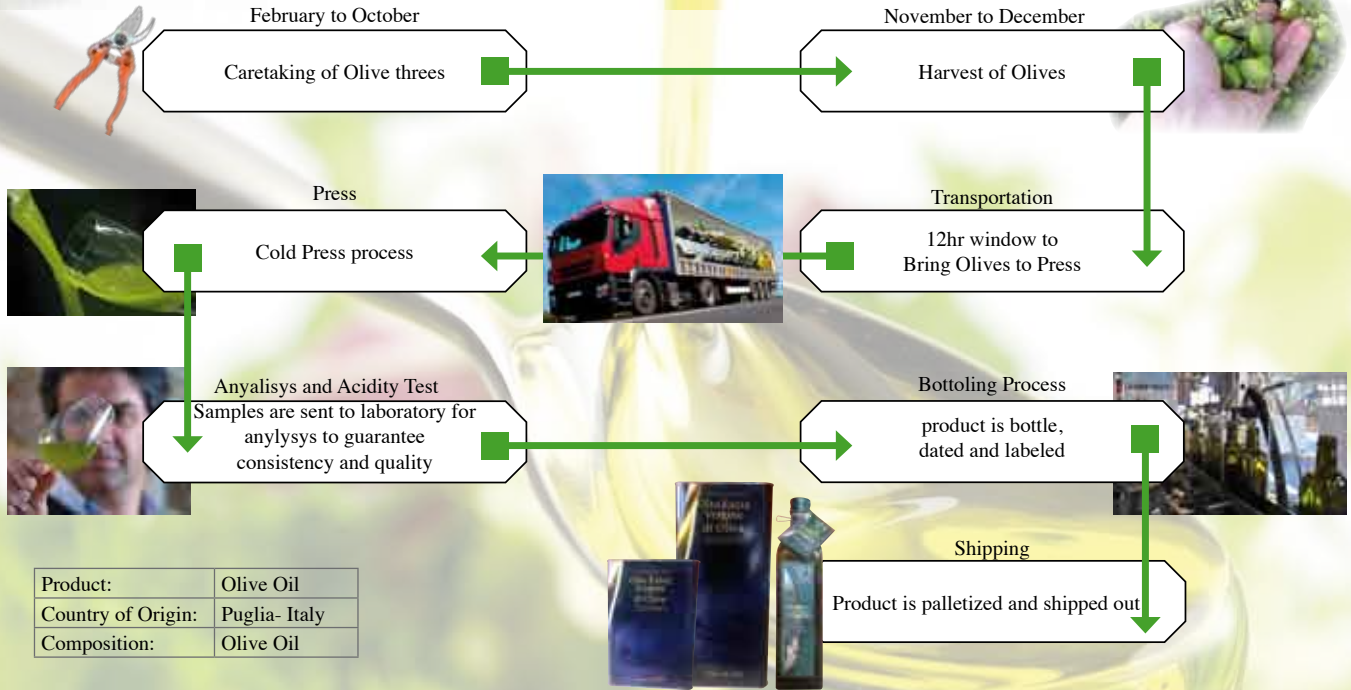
February to October

Caretaking of Olive threes

November to December

Harvest of Olives

Press

Cold Press process

Transportation

12hr window to Bring Olives to Press

Anyalisys and Acidity Test

Samples are sent to laboratory for anylysys to guarantee consistency and quality

Bottoling Process

product is bottle, dated and labeled

Shipping

Product is palletized and shipped out

| Product: | Olive Oil |
|---|---|
| Country of Origin: | Puglia- Italy |
| Composition: | Olive Oil |